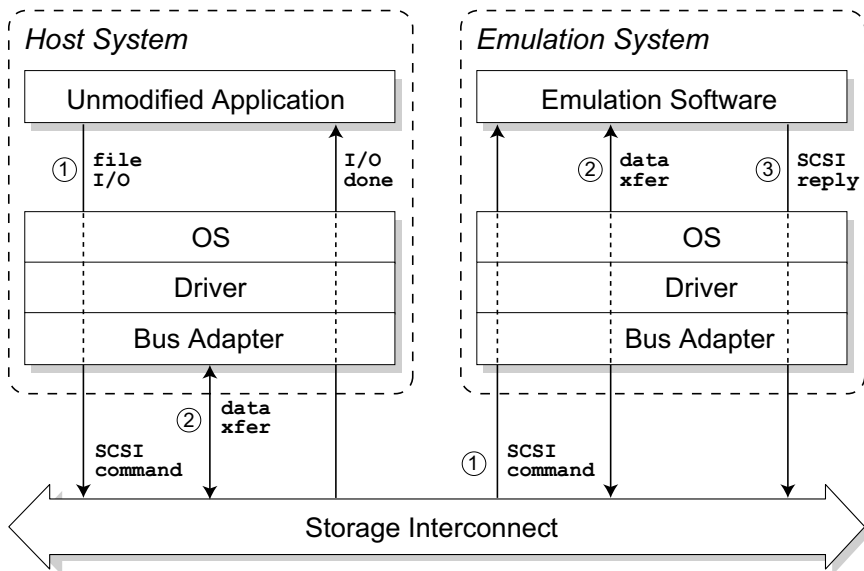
Host System

Unmodified Application

① file I/O

I/O done

OS

Driver

Bus Adapter

② data xfer

SCSI command

Emulation System

Emulation Software

② data xfer

③ SCSI reply

OS

Driver

Bus Adapter

① SCSI command

Storage Interconnect